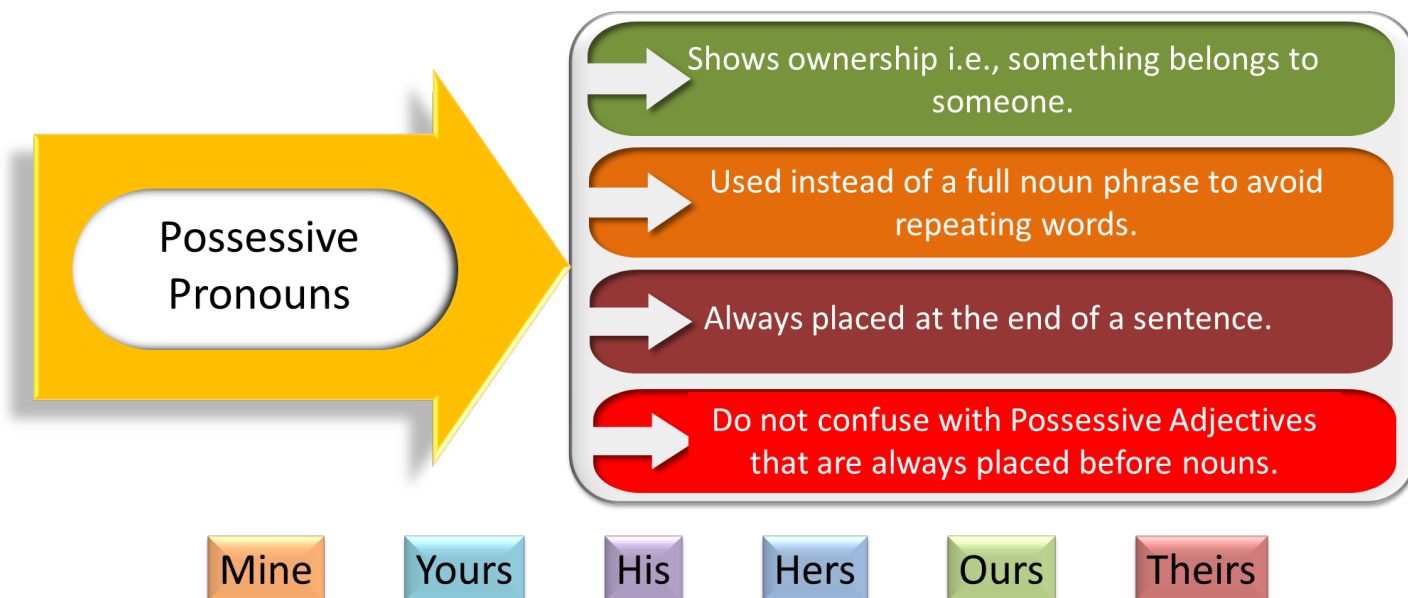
Possessive Pronouns

Shows ownership i.e., something belongs to someone.

Used instead of a full noun phrase to avoid repeating words.

Always placed at the end of a sentence.

Do not confuse with Possessive Adjectives that are always placed before nouns.

Mine Yours His Hers Ours Theirs